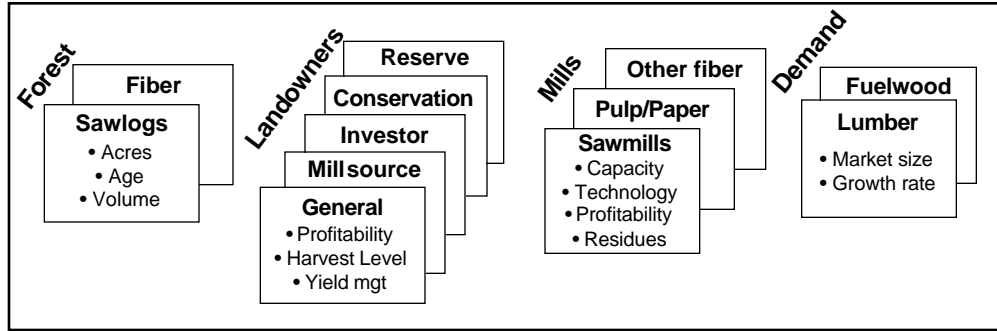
Forest

Fiber

Sawlogs
• Acres
• Age
• Volume

Landowners

Reserve

Conservation

Investor

Mill source

General
• Profitability
• Harvest Level
• Yield mgt

Mills

Other fiber

Pulp/Paper

Sawmills
• Capacity
• Technology
• Profitability
• Residues

Demand

Fuelwood

Lumber
• Market size
• Growth rate